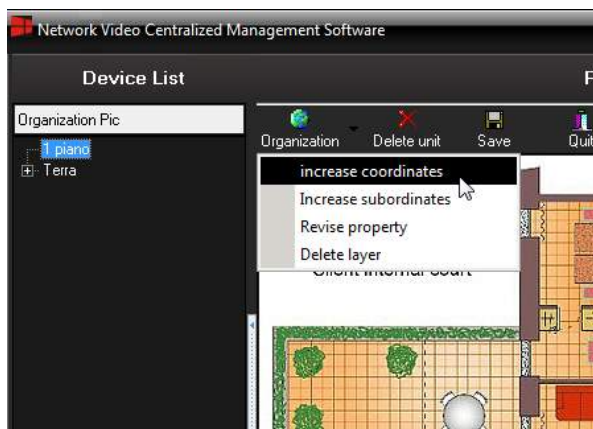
Network Video Centralized Management Software

Device List

F

Organization Pic

1 piano

Terra

Organization

Delete unit

Save

Qui

increase coordinates

Increase subordinates

Revise property

Delete layer

Client internal court